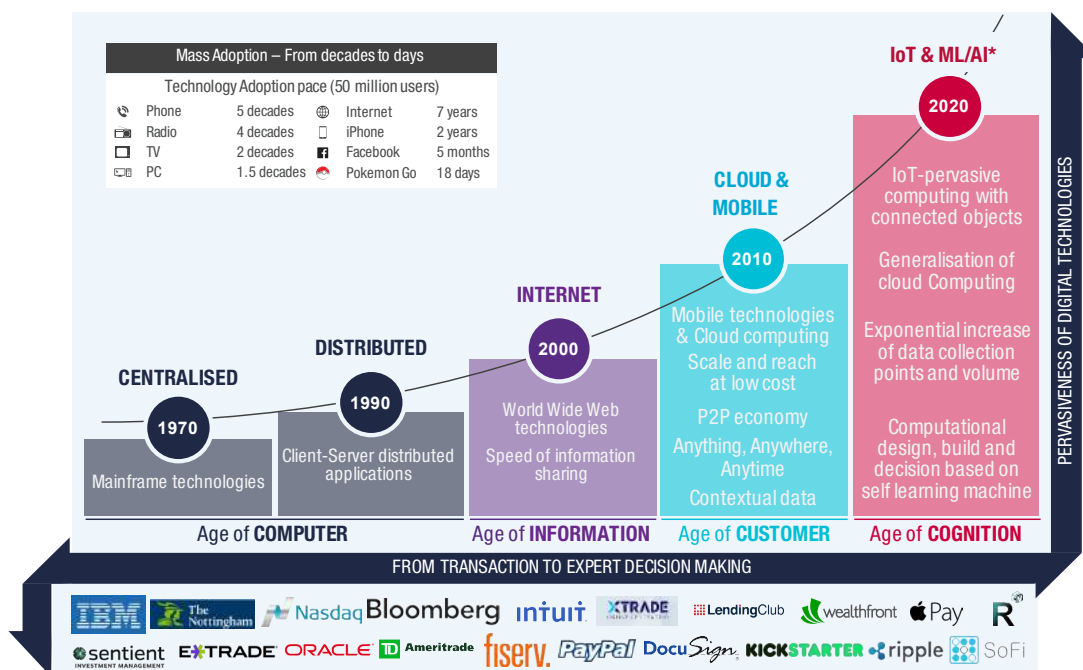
Mass Adoption – From decades to days

Technology Adoption pace (50 million users)

| | | | |
|---|---|---|---|
| Phone | 5 decades | Internet | 7 years |
| Radio | 4 decades | iPhone | 2 years |
| TV | 2 decades | Facebook | 5 months |
| PC | 1.5 decades | Pokemon Go | 18 days |

CENTRALISED

1970

Mainframe technologies

DISTRIBUTED

1990

Client-Server distributed applications

Age of COMPUTER

INTERNET

2000

World Wide Web technologies

Speed of information sharing

Age of INFORMATION

CLOUD & MOBILE

2010

Mobile technologies & Cloud computing

Scale and reach at low cost

P2P economy

Anything, Anywhere, Anytime

Contextual data

Age of CUSTOMER

IoT & ML/AI*

2020

IoT-pervasive computing with connected objects

Generalisation of cloud Computing

Exponential increase of data collection points and volume

Computational design, build and decision based on self learning machine

Age of COGNITION

PERVASIVENESS OF DIGITAL TECHNOLOGIES

FROM TRANSACTION TO EXPERT DECISION MAKING

IBM The Nottingham Nasdaq Bloomberg intuit XTRADE LendingClub wealthfront Pay R

sentient INVESTMENT MANAGEMENT E*TRADE ORACLE TD Ameritrade fiserv. PayPal DocuSign KICKSTARTER ripple SoFi